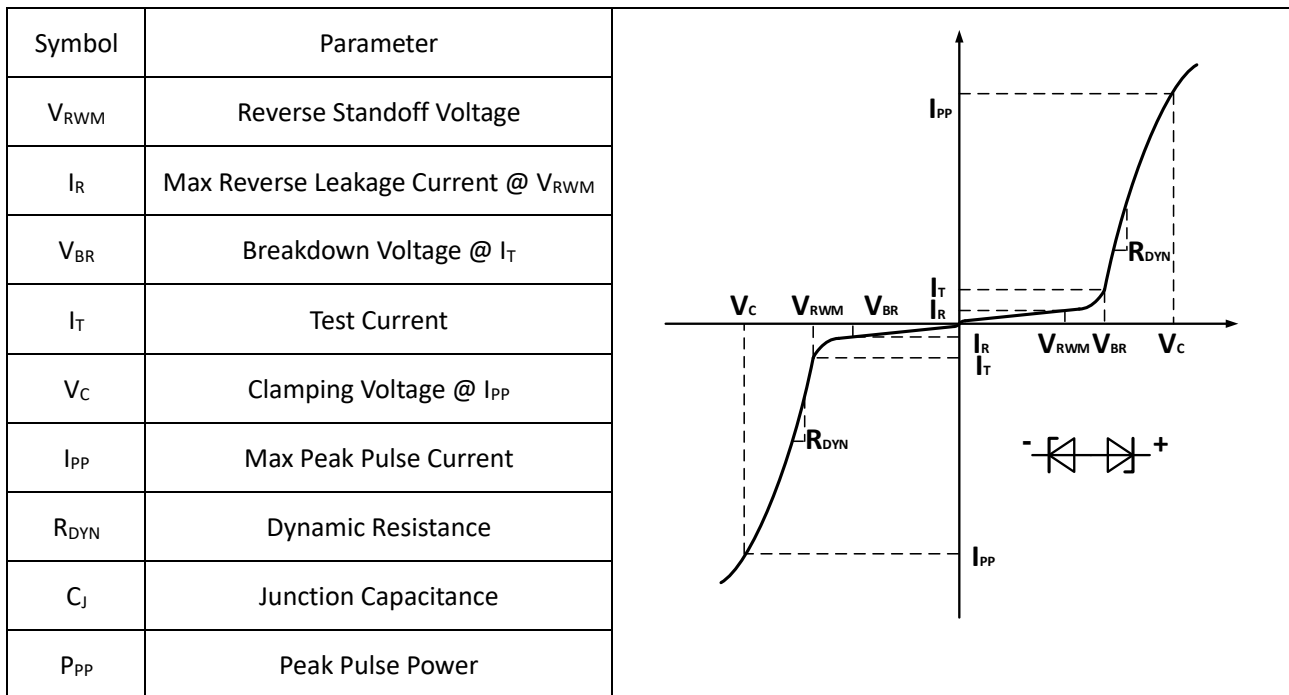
| Symbol | Parameter |
|---|---|
| $V_{RWM}$ | Reverse Standoff Voltage |
| $I_R$ | Max Reverse Leakage Current @ $V_{RWM}$ |
| $V_{BR}$ | Breakdown Voltage @ $I_T$ |
| $I_T$ | Test Current |
| $V_C$ | Clamping Voltage @ $I_{PP}$ |
| $I_{PP}$ | Max Peak Pulse Current |
| $R_{DYN}$ | Dynamic Resistance |
| $C_J$ | Junction Capacitance |
| $P_{PP}$ | Peak Pulse Power |

$I_{PP}$
$R_{DYN}$
$I_T$
$I_R$
$V_C$ $V_{RWM}$ $V_{BR}$
$I_R$
$I_T$
$V_{RWM}$ $V_{BR}$ $V_C$
$R_{DYN}$
- +
$I_{PP}$